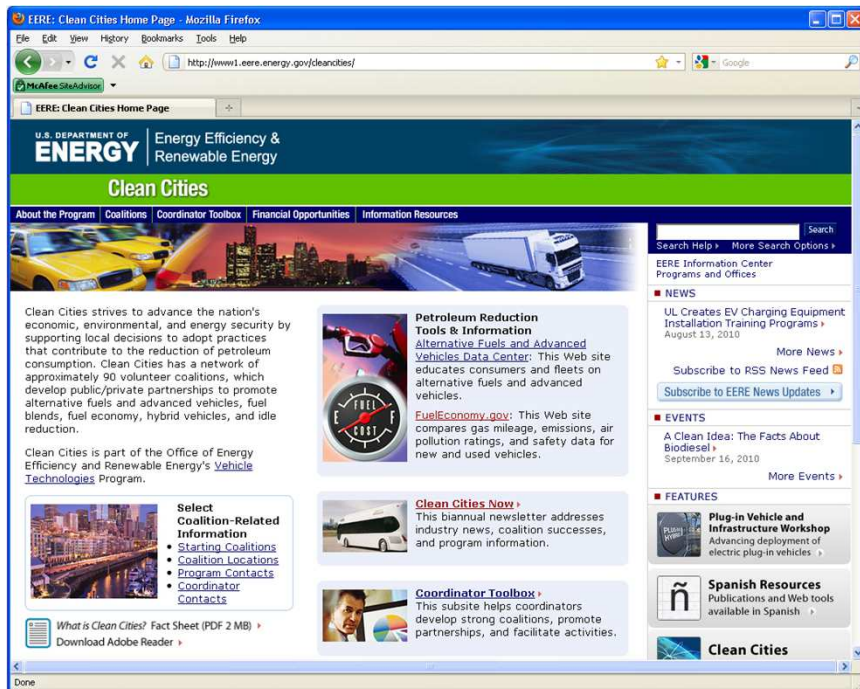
EERE: Clean Cities Home Page - Mozilla Firefox

File Edit View History Bookmarks Tools Help

http://www1.eere.energy.gov/cleancities/

Google

McAfee SiteAdvisor

EERE: Clean Cities Home Page

U.S. DEPARTMENT OF ENERGY Energy Efficiency & Renewable Energy

Clean Cities

About the Program | Coalitions | Coordinator Toolbox | Financial Opportunities | Information Resources

Search

Search Help › More Search Options ›

EERE Information Center
Programs and Offices

Clean Cities strives to advance the nation's economic, environmental, and energy security by supporting local decisions to adopt practices that contribute to the reduction of petroleum consumption. Clean Cities has a network of approximately 90 volunteer coalitions, which develop public/private partnerships to promote alternative fuels and advanced vehicles, fuel blends, fuel economy, hybrid vehicles, and idle reduction.

Clean Cities is part of the Office of Energy Efficiency and Renewable Energy's Vehicle Technologies Program.

Select Coalition-Related Information
• Starting Coalitions
• Coalition Locations
• Program Contacts
• Coordinator Contacts

What is Clean Cities? Fact Sheet (PDF 2 MB) ›
Download Adobe Reader ›

Petroleum Reduction Tools & Information
Alternative Fuels and Advanced Vehicles Data Center: This Web site educates consumers and fleets on alternative fuels and advanced vehicles.

FuelEconomy.gov: This Web site compares gas mileage, emissions, air pollution ratings, and safety data for new and used vehicles.

FUEL COST

Clean Cities Now ›
This biannual newsletter addresses industry news, coalition successes, and program information.

Coordinator Toolbox ›
This subsite helps coordinators develop strong coalitions, promote partnerships, and facilitate activities.

NEWS
UL Creates EV Charging Equipment Installation Training Programs ›
August 13, 2010
More News ›
Subscribe to RSS News Feed
Subscribe to EERE News Updates ›

EVENTS
A Clean Idea: The Facts About Biodiesel ›
September 16, 2010
More Events ›

FEATURES
Plug-in Vehicle and Infrastructure Workshop
Advancing deployment of electric plug-in vehicles ›

Spanish Resources
Publications and Web tools available in Spanish ›

Clean Cities

Done